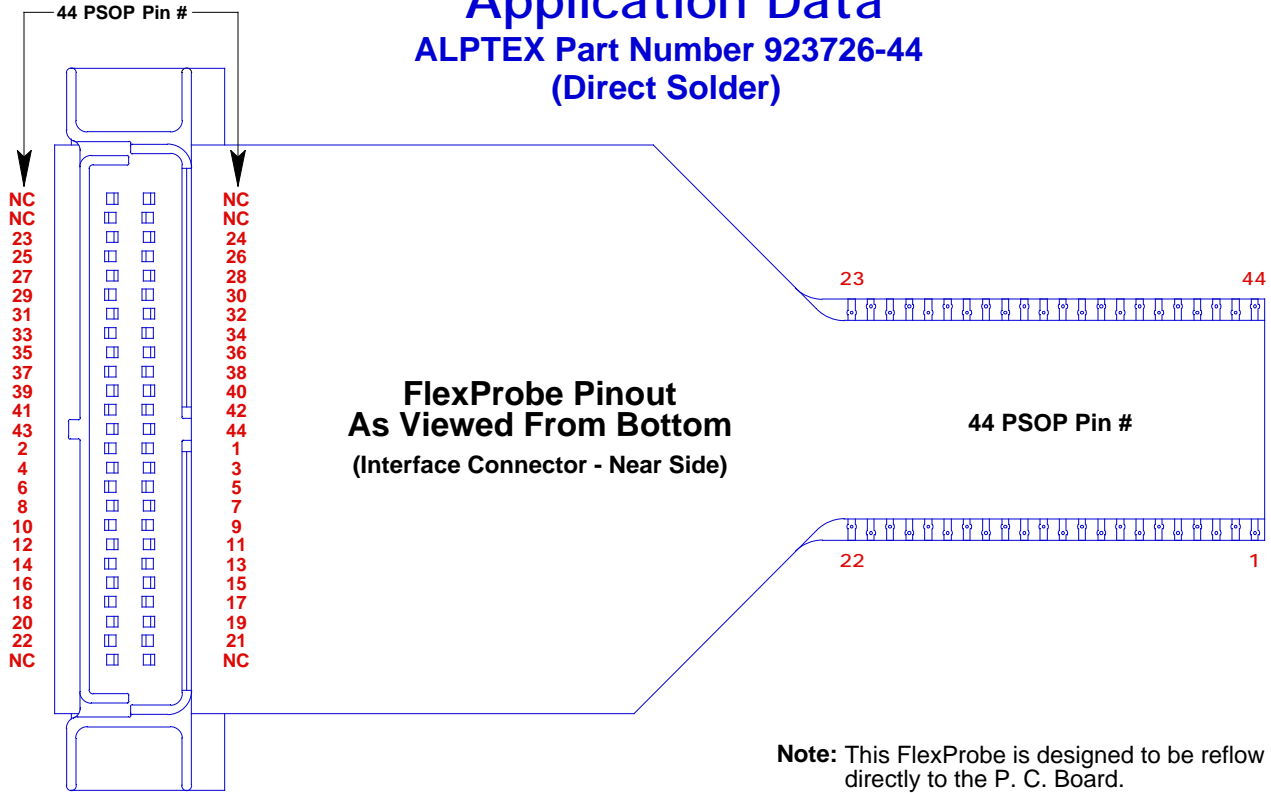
44 PSOP Pin #

Application Data
ALPTEX Part Number 923726-44
(Direct Solder)

NC
NC
23
25
27
29
31
33
35
37
39
41
43
2
4
6
8
10
12
14
16
18
20
22
NC

NC
NC
24
26
28
30
32
34
36
38
40
42
44
1
3
5
7
9
11
13
15
17
19
21
NC

FlexProbe Pinout
As Viewed From Bottom
(Interface Connector - Near Side)

23
44

44 PSOP Pin #

22
1

Note: This FlexProbe is designed to be reflow directly to the P. C. Board.